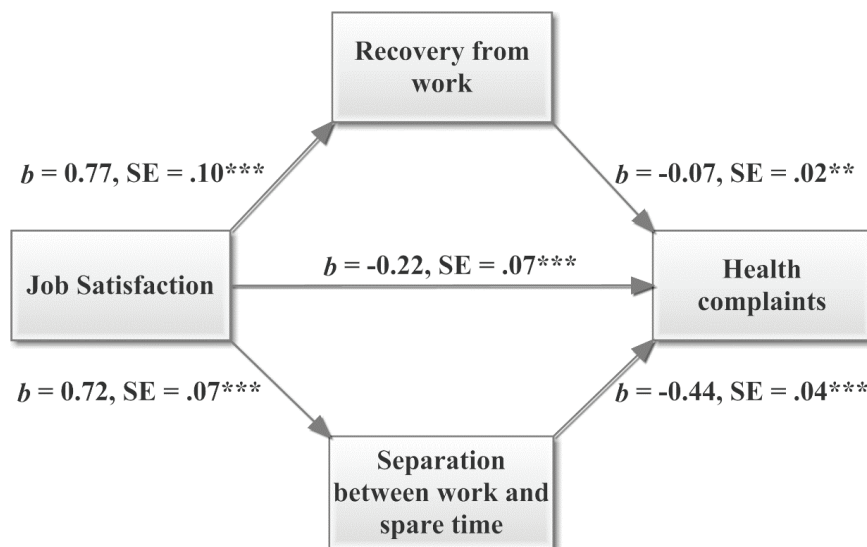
Recovery from work

$b$ = 0.77, SE = .10***

$b$ = -0.07, SE = .02**

Job Satisfaction

$b$ = -0.22, SE = .07***

Health complaints

$b$ = 0.72, SE = .07***

$b$ = -0.44, SE = .04***

Separation between work and spare time